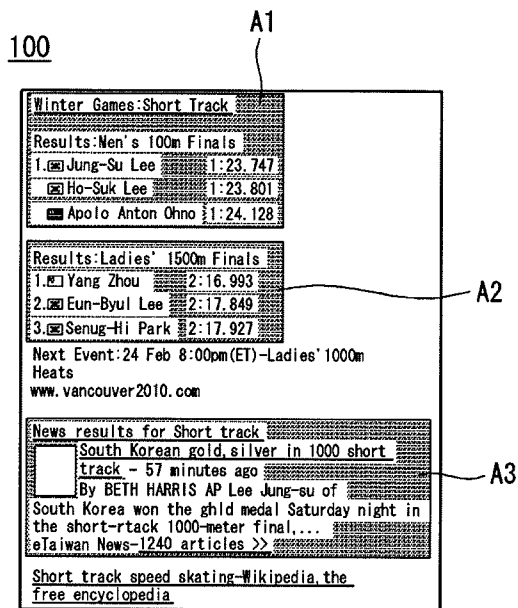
A1

100

Winter Games:Short Track

Results:Nen's 100m Finals
1. Jung-Su Lee 1:23.747
Ho-Suk Lee 1:23.801
Apolo Anton Ohno 1:24.128

Results:Ladies' 1500m Finals
1. Yang Zhou 2:16.993
2. Eun-Byul Lee 2:17.849
3. Senug-Hi Park 2:17.927

A2

Next Event:24 Feb 8:00pm(ET)-Ladies'1000m Heats
www.vancouver2010.com

News results for Short track
South Korean gold, silver in 1000 short track - 57 minutes ago
By BETH HARRIS AP Lee Jung-su of South Korea won the ghld medal Saturday night in the short-rtack 1000-meter final,...
eTaiwan News-1240 articles >>

A3

Short track speed skating-Wikipedia, the free encyclopedia